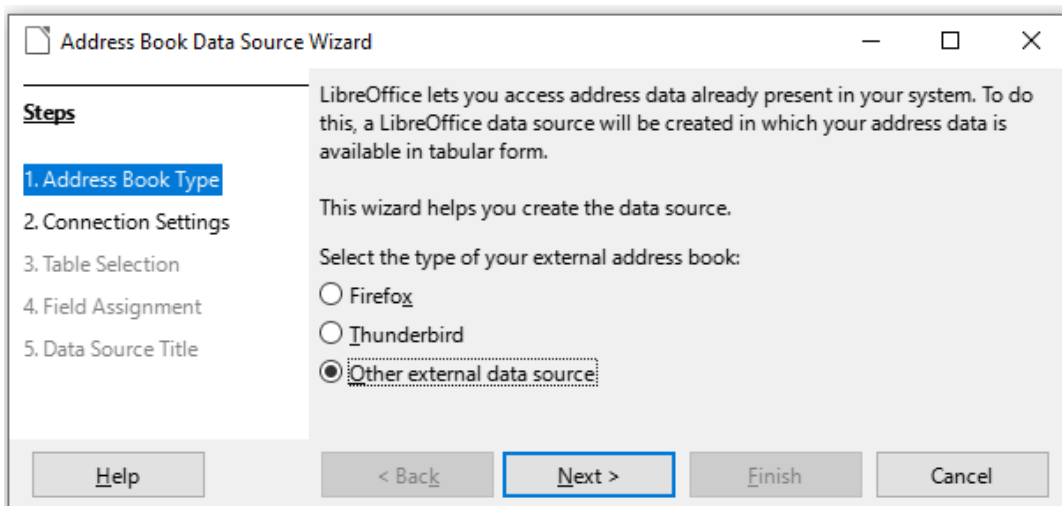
Address Book Data Source Wizard

Steps

1. Address Book Type
2. Connection Settings
3. Table Selection
4. Field Assignment
5. Data Source Title

LibreOffice lets you access address data already present in your system. To do this, a LibreOffice data source will be created in which your address data is available in tabular form.

This wizard helps you create the data source.

Select the type of your external address book:

Firefox

Thunderbird

Other external data source

Help

< Back

Next >

Finish

Cancel